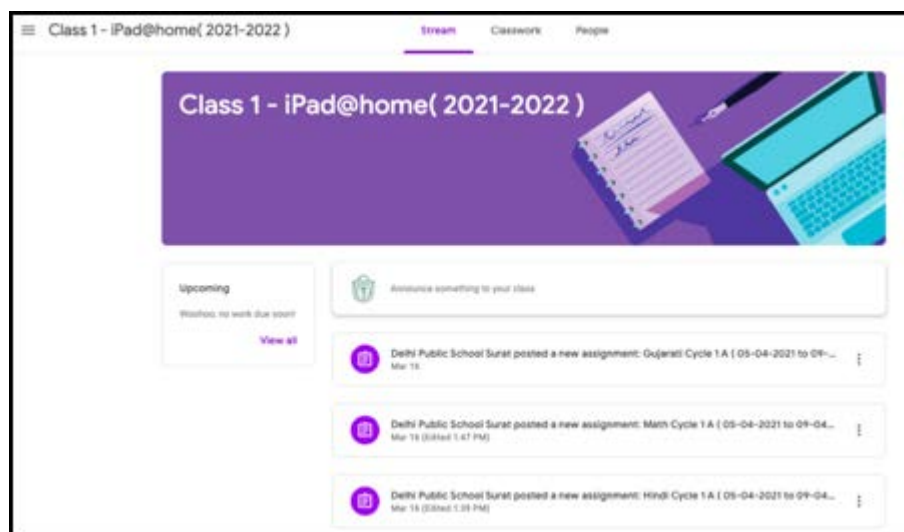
Class 1 - iPad@home( 2021-2022 )

Stream Classwork People

Class 1 - iPad@home( 2021-2022 )

Upcoming

Woohoo, no work due soon!

View all

Announce something to your class

Delhi Public School Surat posted a new assignment: Gujarati Cycle 1 A ( 05-04-2021 to 09-...
Mar 16

Delhi Public School Surat posted a new assignment: Math Cycle 1 A ( 05-04-2021 to 09-04...
Mar 16 (Edited 1:47 PM)

Delhi Public School Surat posted a new assignment: Hindi Cycle 1 A ( 05-04-2021 to 09-04...
Mar 16 (Edited 1:39 PM)